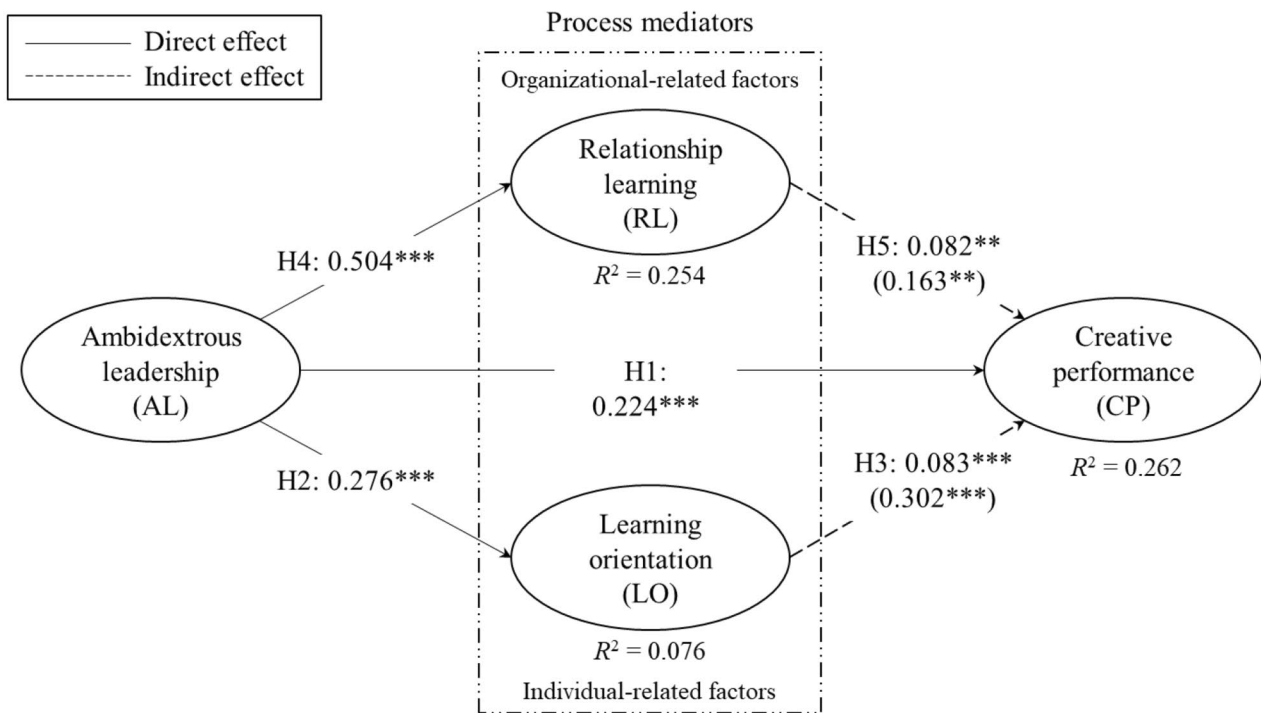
Direct effect
Indirect effect

Process mediators

Organizational-related factors

Relationship learning (RL)

$R^2 = 0.254$

H4: 0.504***

H5: 0.082** (0.163**)

Ambidextrous leadership (AL)

H1: 0.224***

Creative performance (CP)

$R^2 = 0.262$

H2: 0.276***

H3: 0.083*** (0.302***)

Learning orientation (LO)

$R^2 = 0.076$

Individual-related factors